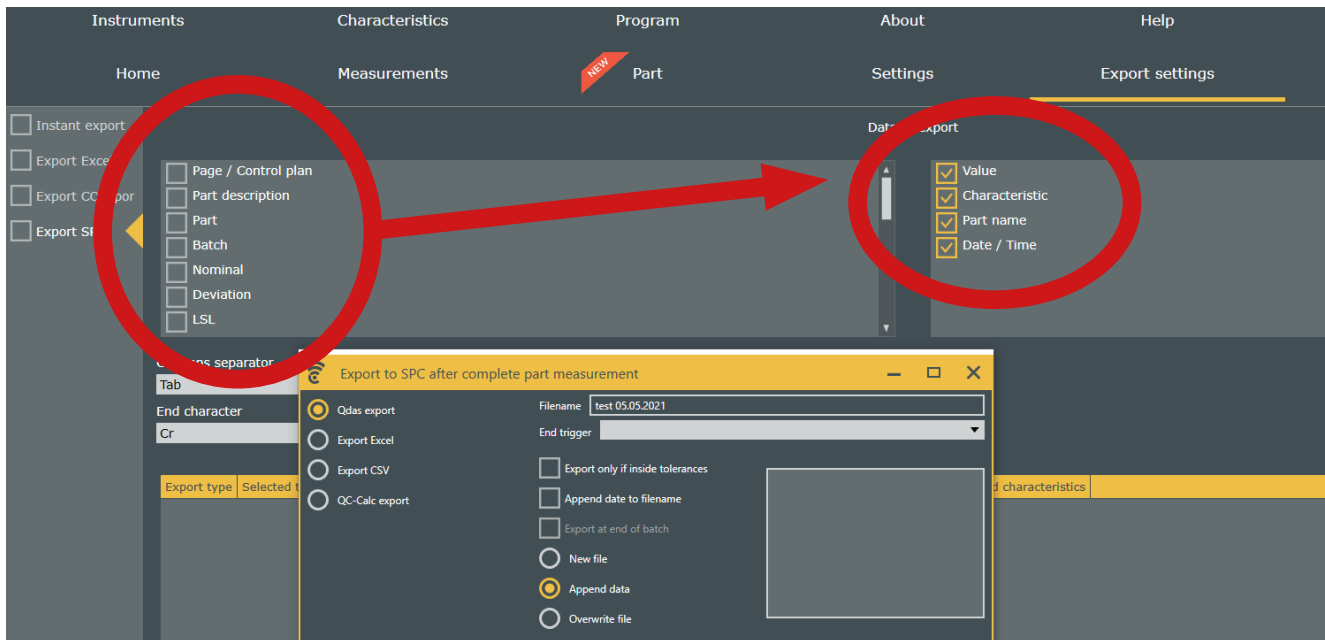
Instruments Characteristics Program About Help

Home Measurements NEW Part Settings Export settings

Instant export
Export Exce
Export CC por
Export SP

Dat export

Page / Control plan
Part description
Part
Batch
Nominal
Deviation
LSL

Value
Characteristic
Part name
Date / Time

C ns separator
Tab
End character
Cr

Export type | Selected t | d characteristics

Export to SPC after complete part measurement

Qdas export
Export Excel
Export CSV
QC-Calc export

Filename test 05.05.2021
End trigger

Export only if inside tolerances
Append date to filename
Export at end of batch
New file
Append data
Overwrite file